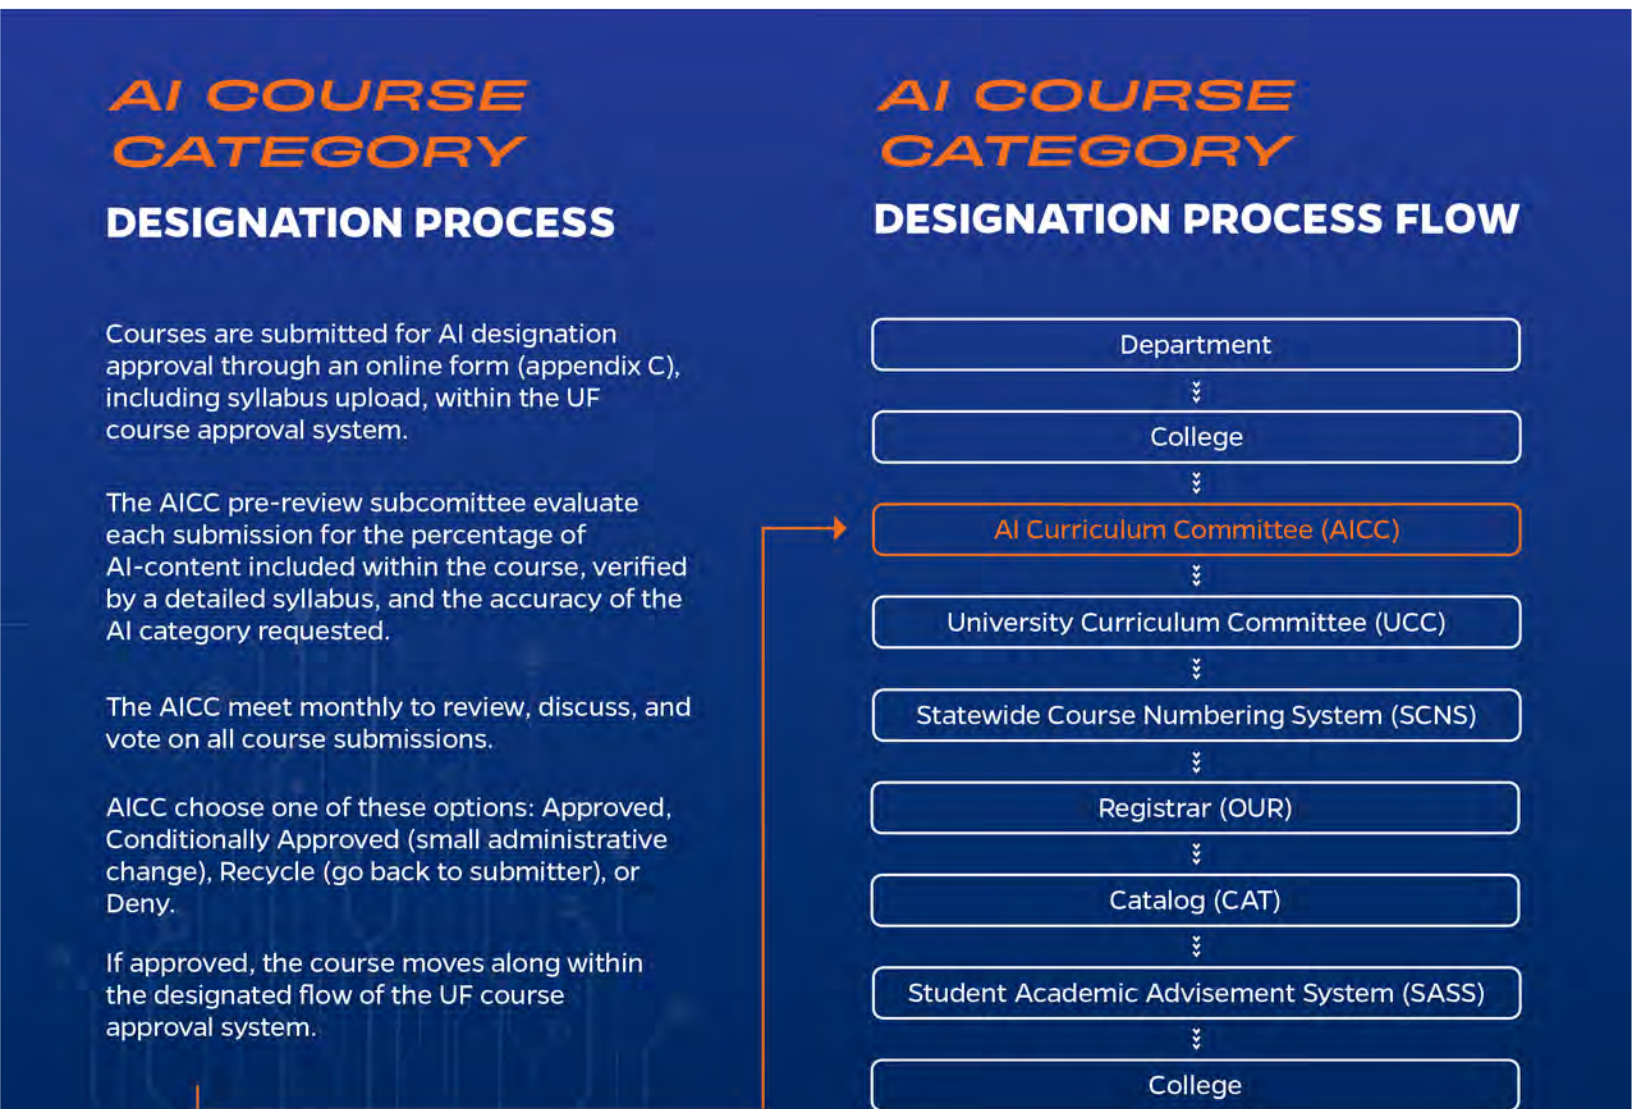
AI COURSE CATEGORY

DESIGNATION PROCESS

Courses are submitted for AI designation approval through an online form (appendix C), including syllabus upload, within the UF course approval system.

The AICC pre-review subcomittee evaluate each submission for the percentage of AI-content included within the course, verified by a detailed syllabus, and the accuracy of the AI category requested.

The AICC meet monthly to review, discuss, and vote on all course submissions.

AICC choose one of these options: Approved, Conditionally Approved (small administrative change), Recycle (go back to submitter), or Deny.

If approved, the course moves along within the designated flow of the UF course approval system.

AI COURSE CATEGORY

DESIGNATION PROCESS FLOW

Department

College

AI Curriculum Committee (AICC)

University Curriculum Committee (UCC)

Statewide Course Numbering System (SCNS)

Registrar (OUR)

Catalog (CAT)

Student Academic Advisement System (SASS)

College